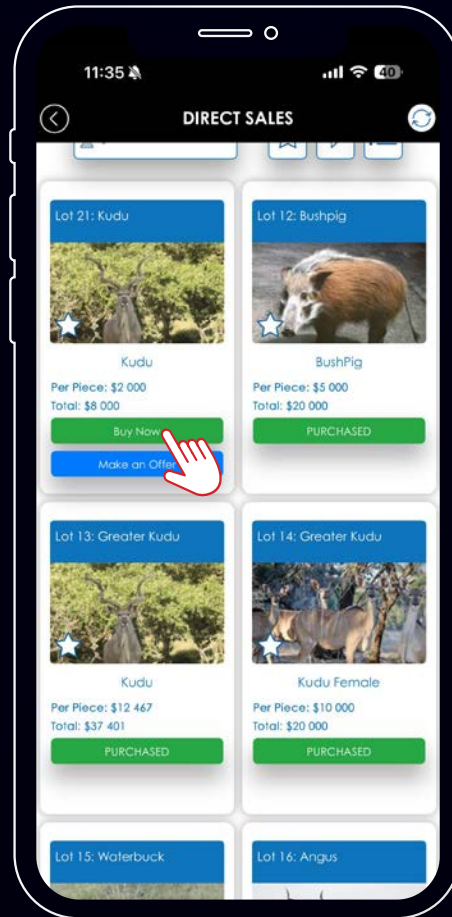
11:35 40

DIRECT SALES

Lot 21: Kudu

Kudu

Per Piece: $2 000
Total: $8 000

Buy Now

Make an Offe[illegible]

Lot 12: Bushpig

BushPig

Per Piece: $5 000
Total: $20 000

PURCHASED

Lot 13: Greater Kudu

Kudu

Per Piece: $12 467
Total: $37 401

PURCHASED

Lot 14: Greater Kudu

Kudu Female

Per Piece: $10 000
Total: $20 000

PURCHASED

Lot 15: Waterbuck

Lot 16: Angus